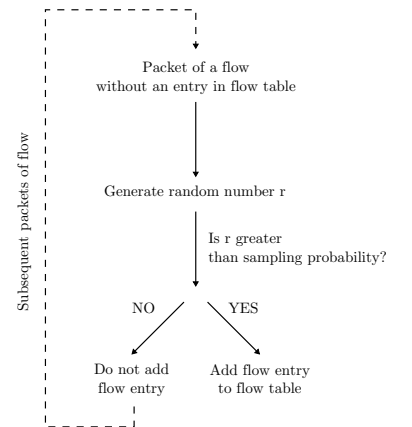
Packet of a flow
without an entry in flow table

Generate random number r

Is r greater
than sampling probability?

NO

YES

Do not add
flow entry

Add flow entry
to flow table

Subsequent packets of flow